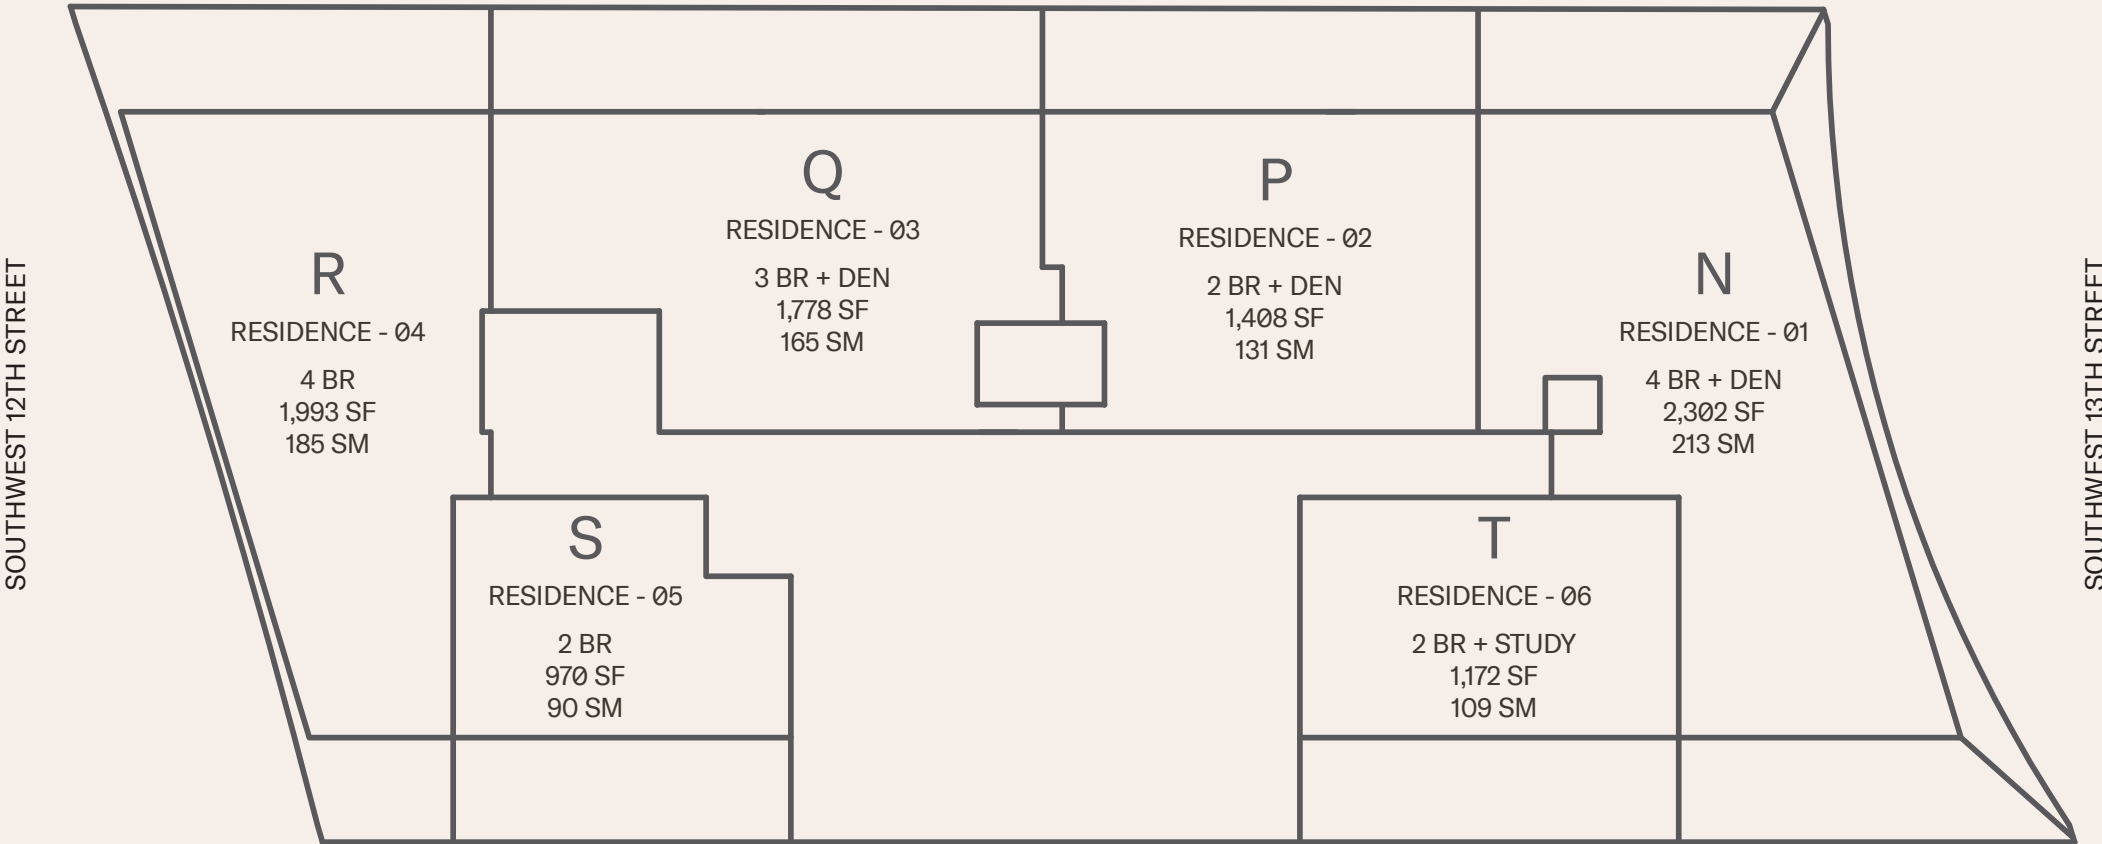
SOUTHWEST 12TH STREET

Q
RESIDENCE - 03
3 BR + DEN
1,778 SF
165 SM

P
RESIDENCE - 02
2 BR + DEN
1,408 SF
131 SM

R
RESIDENCE - 04
4 BR
1,993 SF
185 SM

N
RESIDENCE - 01
4 BR + DEN
2,302 SF
213 SM

S
RESIDENCE - 05
2 BR
970 SF
90 SM

T
RESIDENCE - 06
2 BR + STUDY
1,172 SF
109 SM

SOUTHWEST 13TH STREET